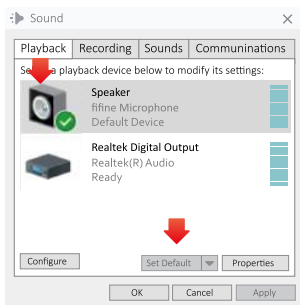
Sound

Playback Recording Sounds Communications

Se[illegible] a playback device below to modify its settings:

Speaker
fifine Microphone
Default Device

Realtek Digital Output
Realtek(R) Audio
Ready

Configure

Set Default

Properties

OK Cancel Apply